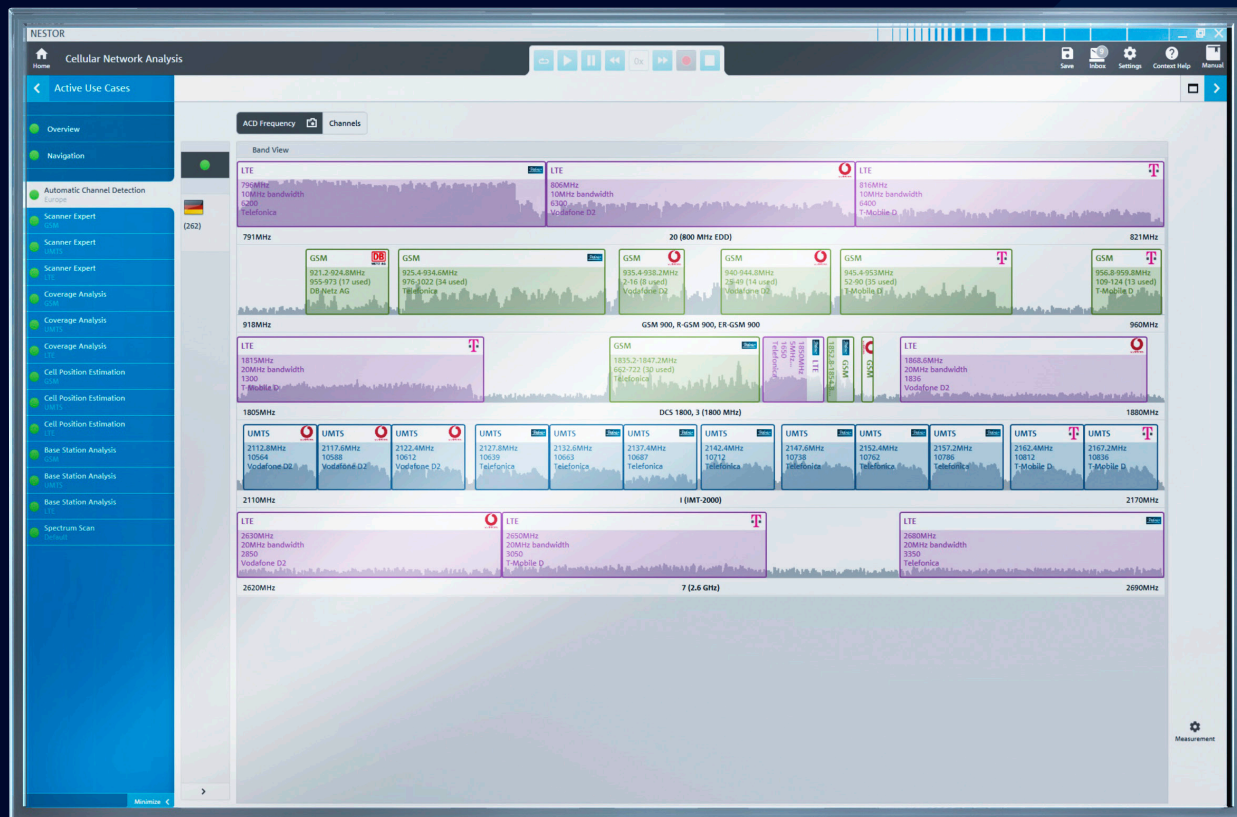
NESTOR

Home
Cellular Network Analysis
0x
Save Inbox Settings Context Help Manual

Active Use Cases

Overview
Navigation
Automatic Channel Detection
Europe
Scanner Expert
GSM
Scanner Expert
UMTS
Scanner Expert
LTE
Coverage Analysis
GSM
Coverage Analysis
UMTS
Coverage Analysis
LTE
Cell Position Estimation
GSM
Cell Position Estimation
UMTS
Cell Position Estimation
LTE
Base Station Analysis
GSM
Base Station Analysis
UMTS
Base Station Analysis
LTE
Spectrum Scan
Default
Minimize

(262)

ACD Frequency
Channels

Band View

LTE
796MHz
10MHz bandwidth
6200
Telefonica

LTE
806MHz
10MHz bandwidth
6300
Vodafone D2

LTE
816MHz
10MHz bandwidth
6400
T-Mobile D

791MHz
20 (800 MHz EDD)
821MHz

GSM
921.2-924.8MHz
955-973 (17 used)
DB Netz AG

GSM
925.4-934.6MHz
976-1022 (34 used)
Telefonica

GSM
935.4-938.2MHz
2-16 (8 used)
Vodafone D2

GSM
940-944.8MHz
25-49 (14 used)
Vodafone D2

GSM
945.4-953MHz
52-90 (35 used)
T-Mobile D

GSM
956.8-959.8MHz
109-124 (13 used)
T-Mobile D

918MHz
GSM 900, R-GSM 900, ER-GSM 900
960MHz

LTE
1815MHz
20MHz bandwidth
1300
T-Mobile D

GSM
1835.2-1847.2MHz
662-722 (30 used)
Telefonica

1850MHz
5MHz
1600
Telefonica
LTE
GSM
GSM

LTE
1868.6MHz
20MHz bandwidth
1836
Vodafone D2

1805MHz
DCS 1800, 3 (1800 MHz)
1880MHz

UMTS
2112.8MHz
10564
Vodafone D2

UMTS
2117.6MHz
10588
Vodafone D2

UMTS
2122.4MHz
10612
Vodafone D2

UMTS
2127.8MHz
10639
Telefonica

UMTS
2132.6MHz
10663
Telefonica

UMTS
2137.4MHz
10687
Telefonica

UMTS
2142.4MHz
10712
Telefonica

UMTS
2147.6MHz
10738
Telefonica

UMTS
2152.4MHz
10762
Telefonica

UMTS
2157.2MHz
10786
Telefonica

UMTS
2162.4MHz
10812
T-Mobile D

UMTS
2167.2MHz
10836
T-Mobile D

2110MHz
I (IMT-2000)
2170MHz

LTE
2630MHz
20MHz bandwidth
2850
Vodafone D2

LTE
2650MHz
20MHz bandwidth
3050
T-Mobile D

LTE
2680MHz
20MHz bandwidth
3350
Telefonica

2620MHz
7 (2.6 GHz)
2690MHz

Measurement